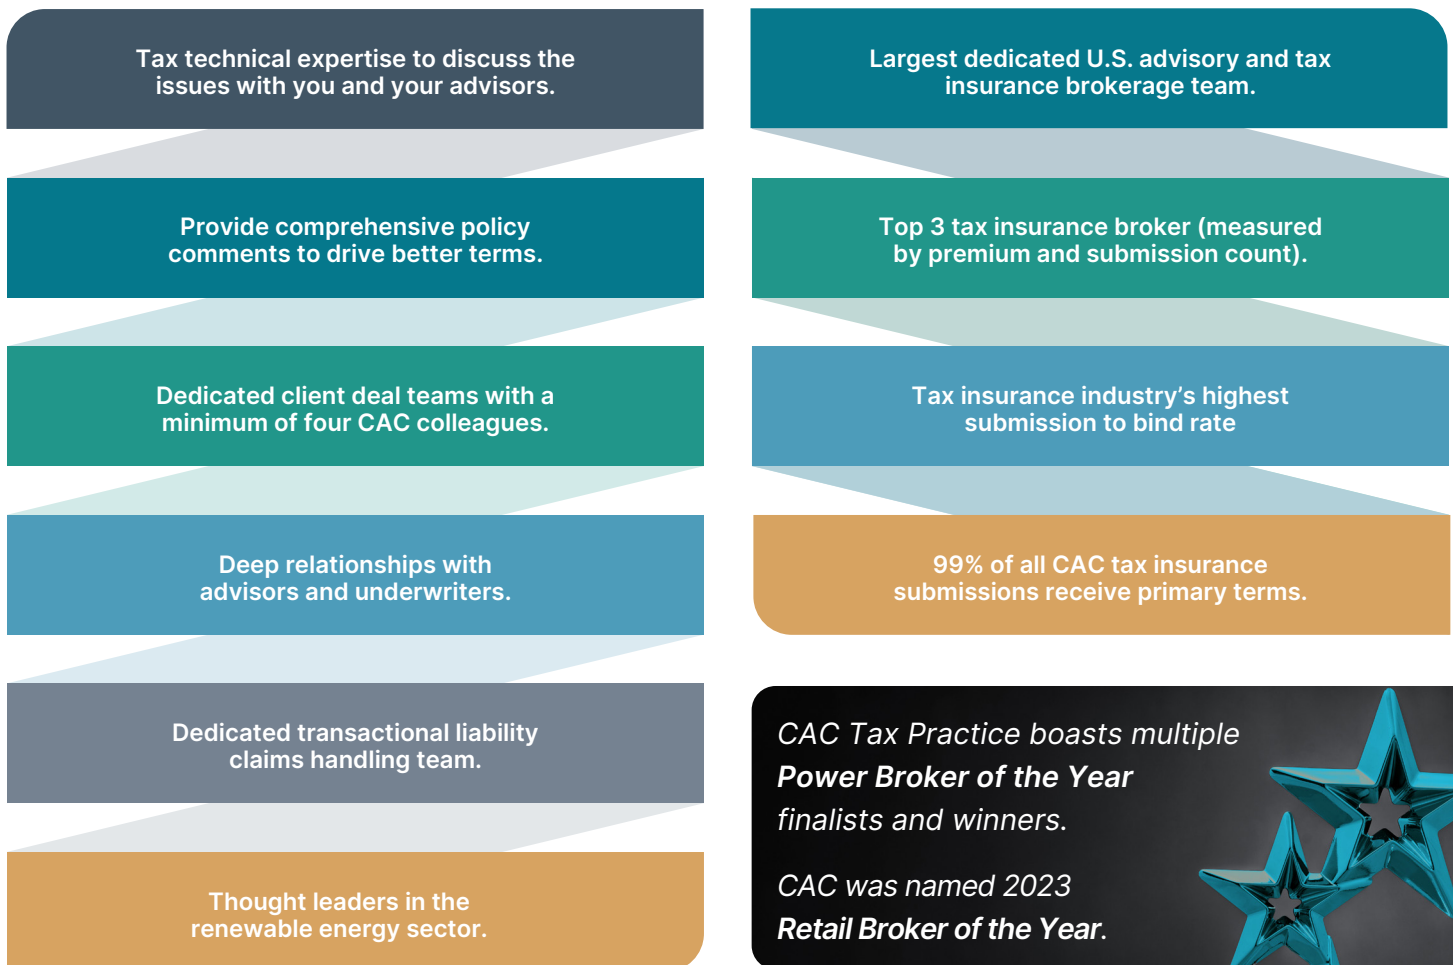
Tax technical expertise to discuss the issues with you and your advisors.

Provide comprehensive policy comments to drive better terms.

Dedicated client deal teams with a minimum of four CAC colleagues.

Deep relationships with advisors and underwriters.

Dedicated transactional liability claims handling team.

Thought leaders in the renewable energy sector.

Largest dedicated U.S. advisory and tax insurance brokerage team.

Top 3 tax insurance broker (measured by premium and submission count).

Tax insurance industry’s highest submission to bind rate

99% of all CAC tax insurance submissions receive primary terms.

CAC Tax Practice boasts multiple **Power Broker of the Year** finalists and winners.

CAC was named 2023 **Retail Broker of the Year**.